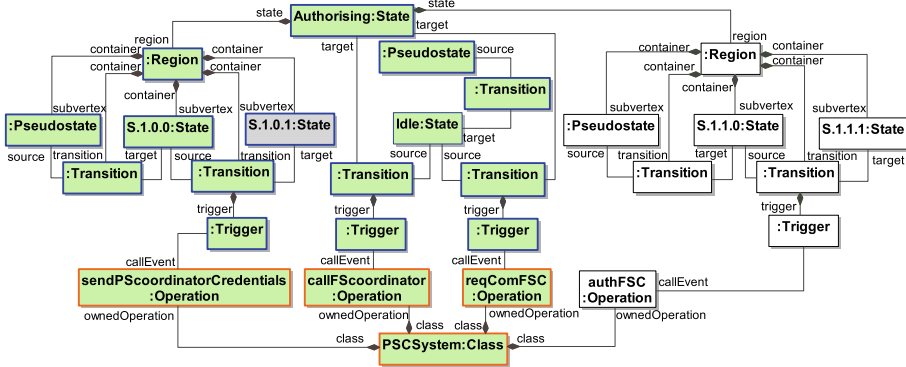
state
Authorising:State
state
target
target
region
container
:Region
container
container
container
:Pseudostate
source
:Transition
region
container
:Region
container
container
container
container
subvertex
subvertex
subvertex
:Pseudostate
S.1.0.0:State
S.1.0.1:State
source
transition
target
source
transition
target
:Transition
:Transition
trigger
:Trigger
callEvent
sendPScoordinatorCredentials
:Operation
ownedOperation
Idle:State
target
source
source
:Transition
:Transition
trigger
trigger
:Trigger
:Trigger
callEvent
callEvent
callFScoordinator
:Operation
reqComFSC
:Operation
ownedOperation
class
class
ownedOperation
class
class
PSCSystem:Class
subvertex
subvertex
subvertex
:Pseudostate
S.1.1.0:State
S.1.1.1:State
source
transition
target
source
transition
target
:Transition
:Transition
trigger
:Trigger
authFSC
:Operation
callEvent
ownedOperation